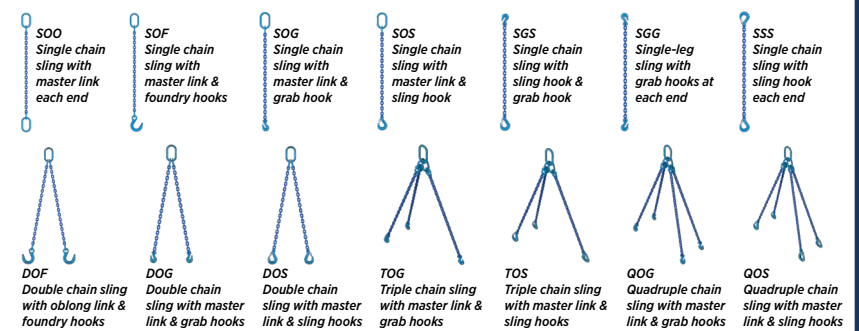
SOO
Single chain sling with master link each end

SOF
Single chain sling with master link & foundry hooks

SOG
Single chain sling with master link & grab hook

SOS
Single chain sling with master link & sling hook

SGS
Single chain sling with sling hook & grab hook

SGG
Single-leg sling with grab hooks at each end

SSS
Single chain sling with sling hook each end

DOF
Double chain sling with oblong link & foundry hooks

DOG
Double chain sling with master link & grab hooks

DOS
Double chain sling with master link & sling hooks

TOG
Triple chain sling with master link & grab hooks

TOS
Triple chain sling with master link & sling hooks

QOG
Quadruple chain sling with master link & grab hooks

QOS
Quadruple chain sling with master link & sling hooks